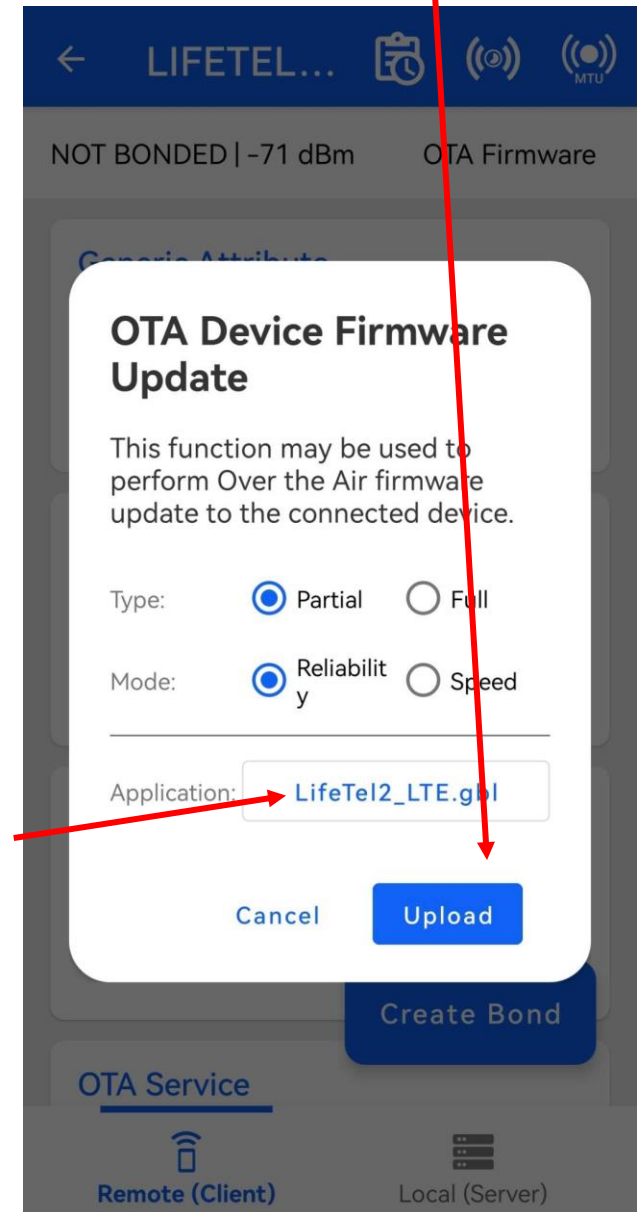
LIFETEL...

MTU

NOT BONDED | -71 dBm

OTA Firmware

Generic Attribute

OTA Device Firmware Update

This function may be used to perform Over the Air firmware update to the connected device.

Type: Partial Full

Mode: Reliability Speed

Application: LifeTel2_LTE.gbl

Cancel

Upload

Create Bond

OTA Service

Remote (Client)

Local (Server)